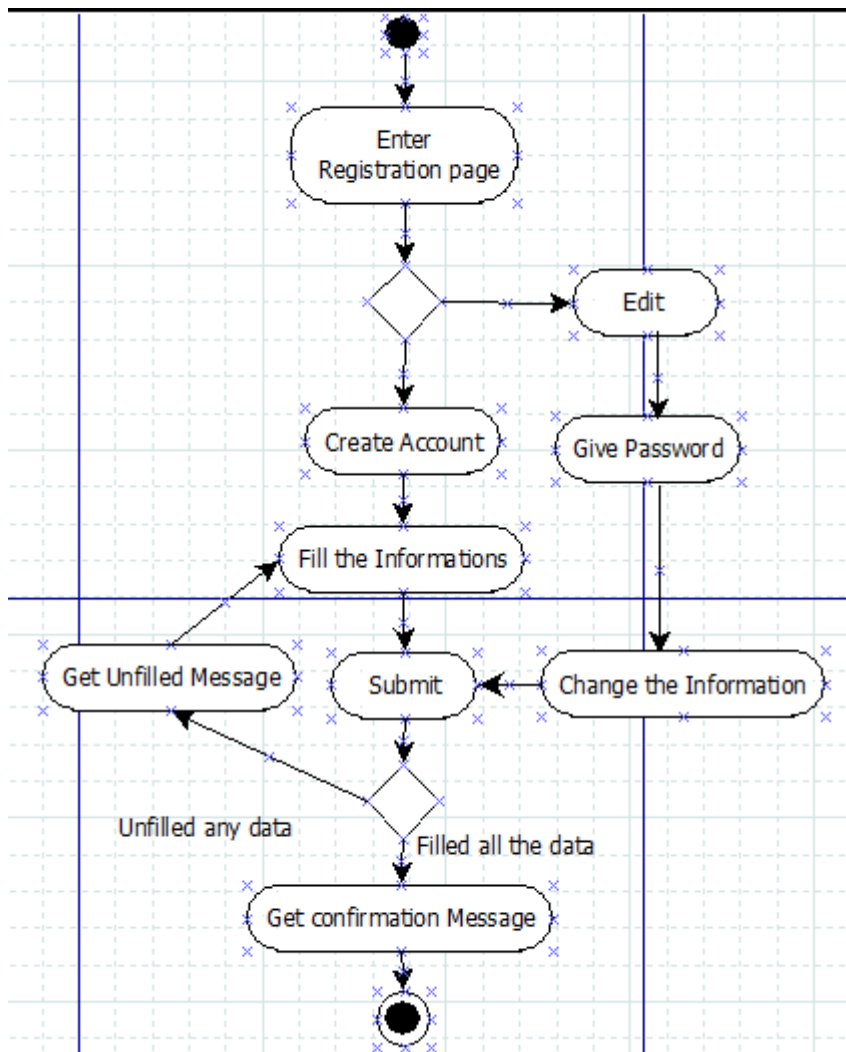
Enter Registration page

Edit

Create Account

Give Password

Fill the Informations

Get Unfilled Message

Submit

Change the Information

Unfilled any data

Filled all the data

Get confirmation Message